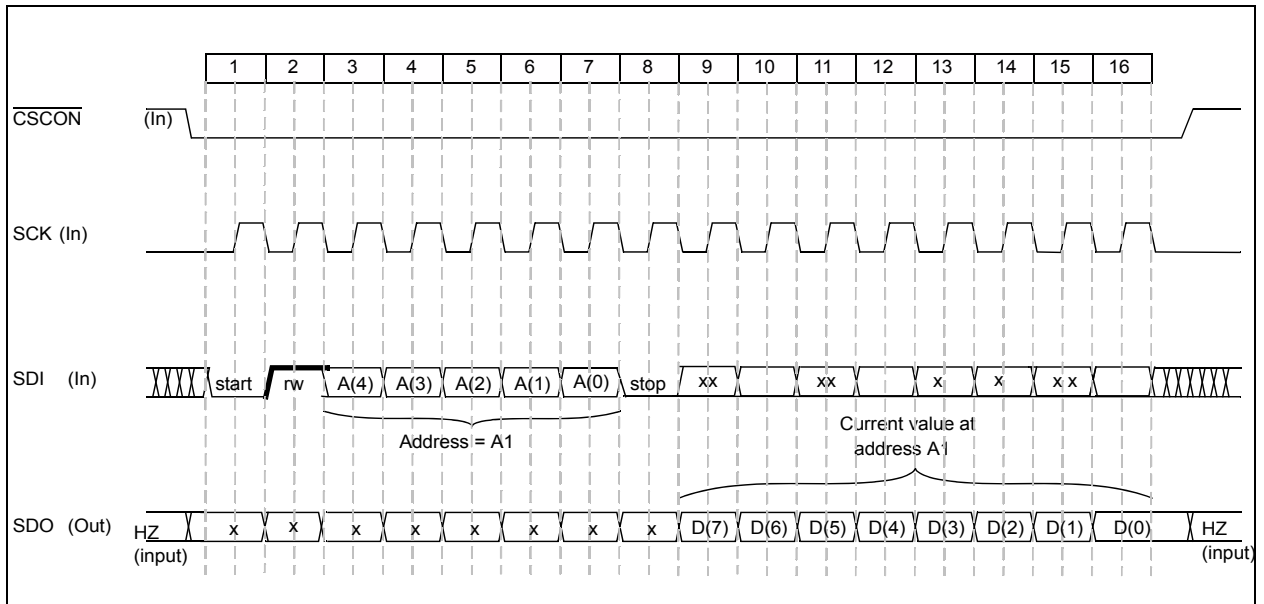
1 2 3 4 5 6 7 8 9 10 11 12 13 14 15 16

$\overline{\text{CSCON}}$ $\overline{\text{(In)}}$

SCK (In)

SDI (In) start rw A(4) A(3) A(2) A(1) A(0) stop xx xx x x x x

Address = A1

Current value at address A1

SDO (Out) HZ (input) x x x x x x x x D(7) D(6) D(5) D(4) D(3) D(2) D(1) D(0) HZ (input)